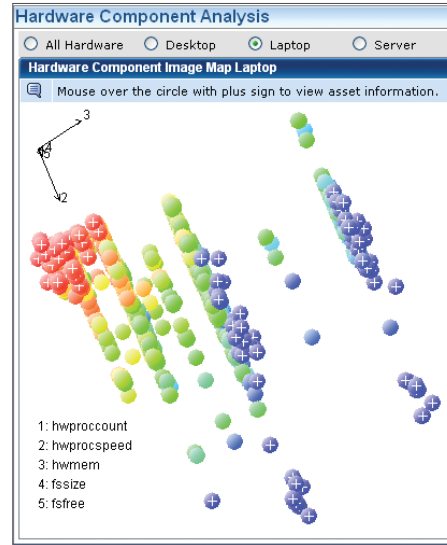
Hardware Component Analysis

All Hardware Desktop Laptop Server

Hardware Component Image Map Laptop

Mouse over the circle with plus sign to view asset information.

3
4
5
2

1: hwproccount
2: hwprocspeed
3: hwmem
4: fssize
5: fsfree